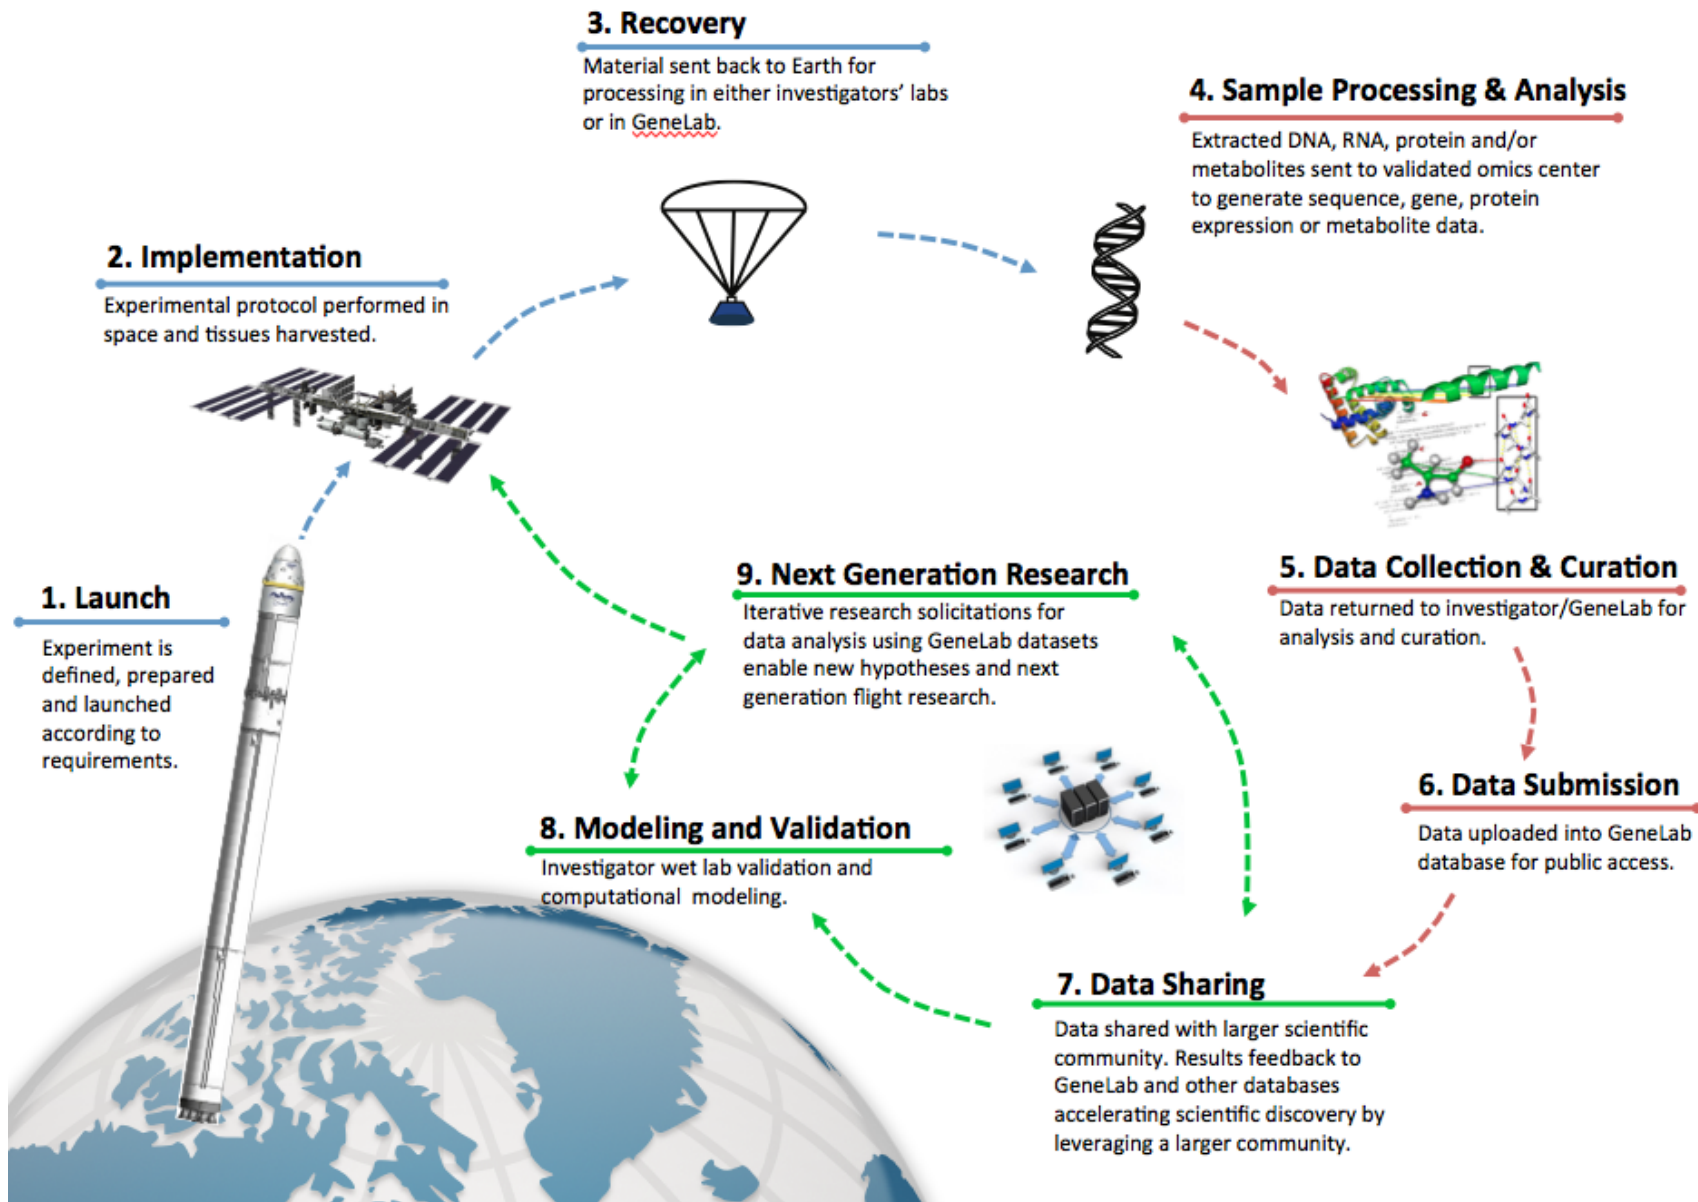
1. Launch

Experiment is defined, prepared and launched according to requirements.

2. Implementation

Experimental protocol performed in space and tissues harvested.

3. Recovery

Material sent back to Earth for processing in either investigators' labs or in GeneLab.

4. Sample Processing & Analysis

Extracted DNA, RNA, protein and/or metabolites sent to validated omics center to generate sequence, gene, protein expression or metabolite data.

5. Data Collection & Curation

Data returned to investigator/GeneLab for analysis and curation.

6. Data Submission

Data uploaded into GeneLab database for public access.

7. Data Sharing

Data shared with larger scientific community. Results feedback to GeneLab and other databases accelerating scientific discovery by leveraging a larger community.

8. Modeling and Validation

Investigator wet lab validation and computational modeling.

9. Next Generation Research

Iterative research solicitations for data analysis using GeneLab datasets enable new hypotheses and next generation flight research.